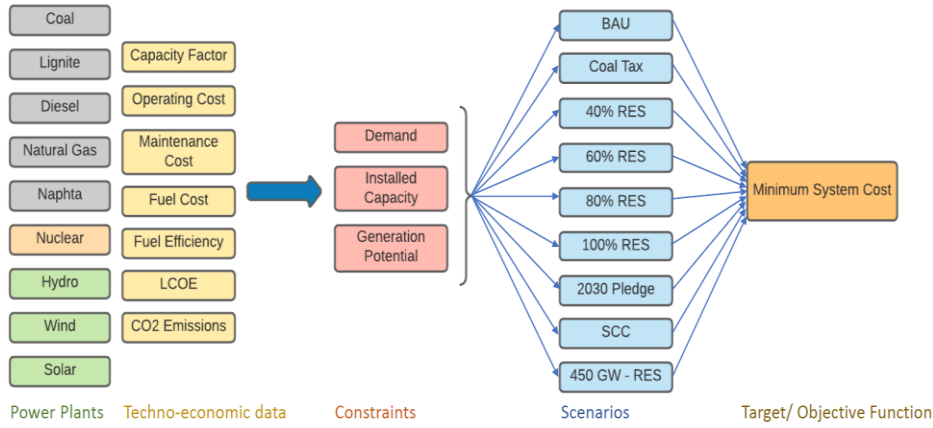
Coal
Lignite
Diesel
Natural Gas
Naphta
Nuclear
Hydro
Wind
Solar

Capacity Factor
Operating Cost
Maintenance Cost
Fuel Cost
Fuel Efficiency
LCOE
CO2 Emissions

Demand
Installed Capacity
Generation Potential

BAU
Coal Tax
40% RES
60% RES
80% RES
100% RES
2030 Pledge
SCC
450 GW - RES

Minimum System Cost

Power Plants
Techno-economic data
Constraints
Scenarios
Target/ Objective Function